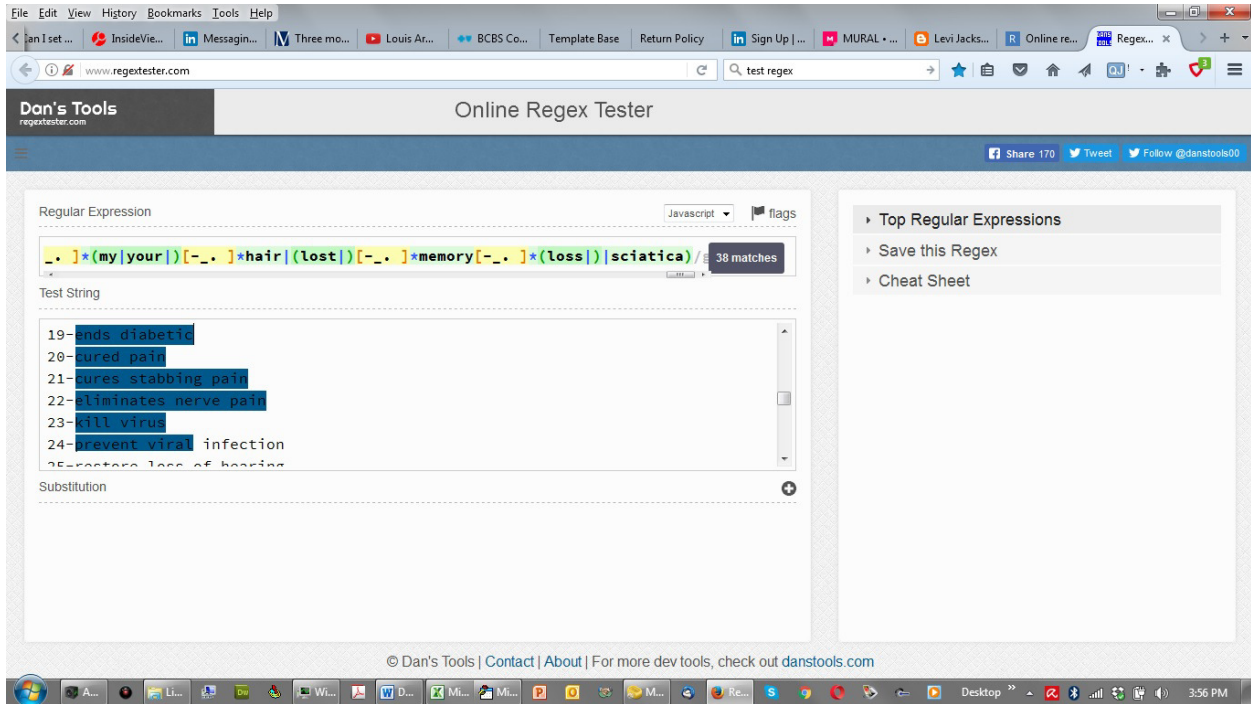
File Edit View History Bookmarks Tools Help

an I set ... | InsideVie... | Messagin... | Three mo... | Louis Ar... | BCBS Co... | Template Base | Return Policy | Sign Up | ... | MURAL • ... | Levi Jacks... | Online re... | Regex... ×

www.regextester.com

test regex

Dan's Tools
regextester.com

Online Regex Tester

Share 170 | Tweet | Follow @danstools00

Regular Expression

Javascript | flags

_. ]*(my|your|)[-_. ]*hair|(lost|)[-_. ]*memory[-_. ]*(loss|)|sciatica)/

38 matches

Test String

19-ends diabetic
20-cured pain
21-cures stabbing pain
22-eliminates nerve pain
23-kill virus
24-prevent viral infection
25-restore loss of hearing

Substitution

Top Regular Expressions
Save this Regex
Cheat Sheet

© Dan's Tools | Contact | About | For more dev tools, check out danstools.com

A... | Li... | Wi... | D... | Mi... | Mi... | M... | Re...

Desktop

3:56 PM